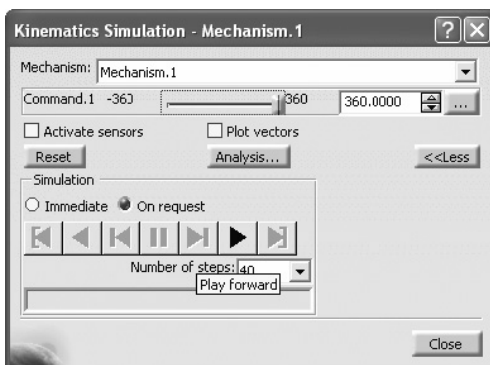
Kinematics Simulation - Mechanism.1

Mechanism: Mechanism.1

Command.1 -360 360 360.0000 ...

Activate sensors

Plot vectors

Reset

Analysis...

<<Less

Simulation

Immediate

On request

Number of steps: 40

Play forward

Close